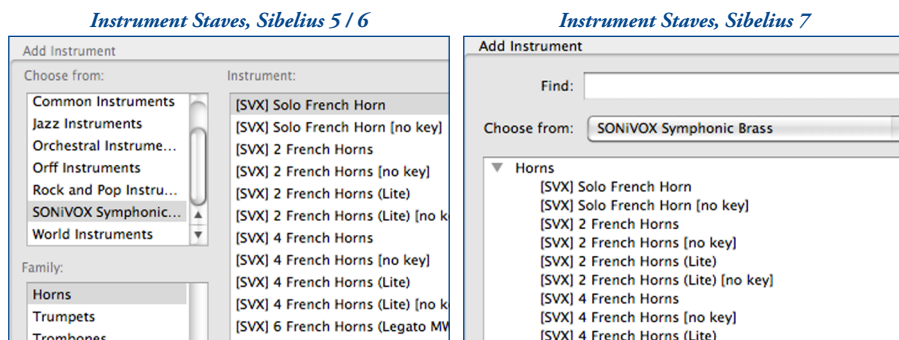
Instrument Staves, Sibelius 5 / 6

Add Instrument

Choose from:

Common Instruments
Jazz Instruments
Orchestral Instrume...
Orff Instruments
Rock and Pop Instru...
SONiVOX Symphonic...
World Instruments

Family:

Horns
Trumpets
Trombones

Instrument:

[SVX] Solo French Horn
[SVX] Solo French Horn [no key]
[SVX] 2 French Horns
[SVX] 2 French Horns [no key]
[SVX] 2 French Horns (Lite)
[SVX] 2 French Horns (Lite) [no ke
[SVX] 4 French Horns
[SVX] 4 French Horns [no key]
[SVX] 4 French Horns (Lite)
[SVX] 4 French Horns (Lite) [no ke
[SVX] 6 French Horns (Legato MW

Instrument Staves, Sibelius 7

Add Instrument

Find:

Choose from: SONiVOX Symphonic Brass

Horns
[SVX] Solo French Horn
[SVX] Solo French Horn [no key]
[SVX] 2 French Horns
[SVX] 2 French Horns [no key]
[SVX] 2 French Horns (Lite)
[SVX] 2 French Horns (Lite) [no key]
[SVX] 4 French Horns
[SVX] 4 French Horns [no key]
[SVX] 4 French Horns (Lite)